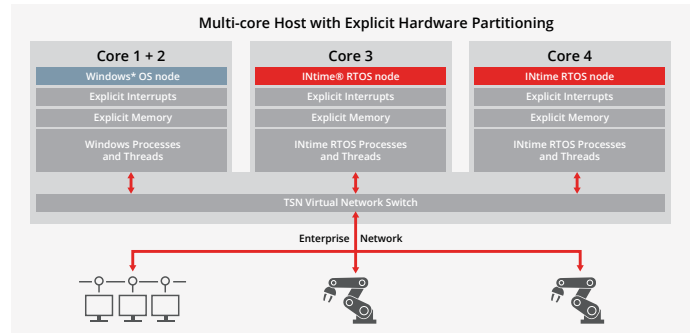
Multi-core Host with Explicit Hardware Partitioning

Core 1 + 2

Windows* OS node

Explicit Interrupts

Explicit Memory

Windows Processes and Threads

Core 3

INtime® RTOS node

Explicit Interrupts

Explicit Memory

INtime RTOS Processes and Threads

Core 4

INtime RTOS node

Explicit Interrupts

Explicit Memory

INtime RTOS Processes and Threads

TSN Virtual Network Switch

Enterprise Network